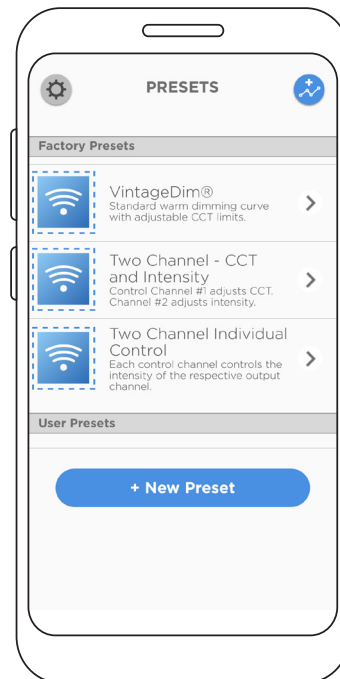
PRESETS

Factory Presets

VintageDim®
Standard warm dimming curve with adjustable CCT limits.

Two Channel - CCT and Intensity
Control Channel #1 adjusts CCT. Channel #2 adjusts intensity.

Two Channel Individual Control
Each control channel controls the intensity of the respective output channel.

User Presets

+ New Preset